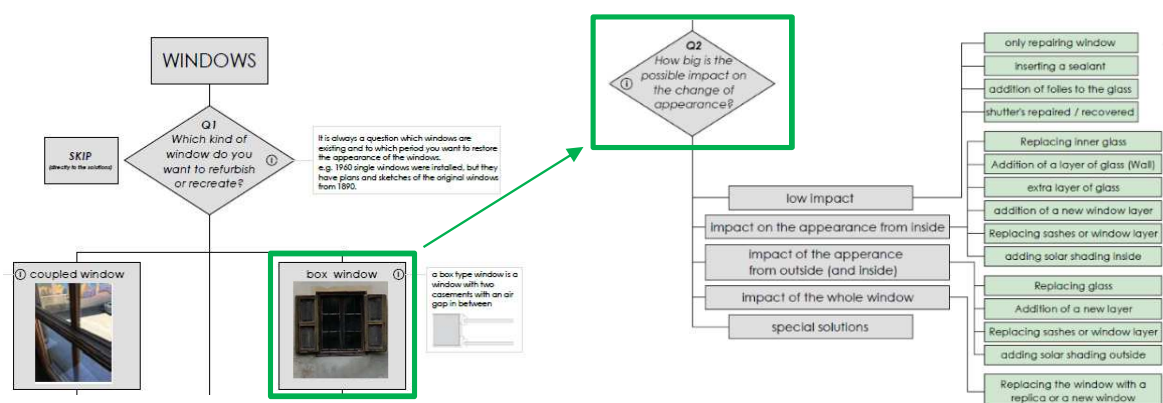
WINDOWS

Q1
Which kind of window do you want to refurbish or recreate?

SKIP
(directly to the solutions)

It is always a question which windows are existing and to which period you want to restore the appearance of the windows.
e.g. 1960 single windows were installed, but they have plans and sketches of the original windows from 1890.

coupled window

box window

a box type window is a window with two casements with an air gap in between

Q2
How big is the possible impact on the change of appearance?

low impact

impact on the appearance from inside

impact of the apperance from outside (and inside)

impact of the whole window

special solutions

only repairing window

inserting a sealant

addition of folies to the glass

shutter's repaired / recovered

Replacing inner glass

Addition of a layer of glass (Wall)

extra layer of glass

addition of a new window layer

Replacing sashes or window layer

adding solar shading inside

Replacing glass

Addition of a new layer

Replacing sashes or window layer

adding solar shading outside

Replacing the window with a replica or a new window